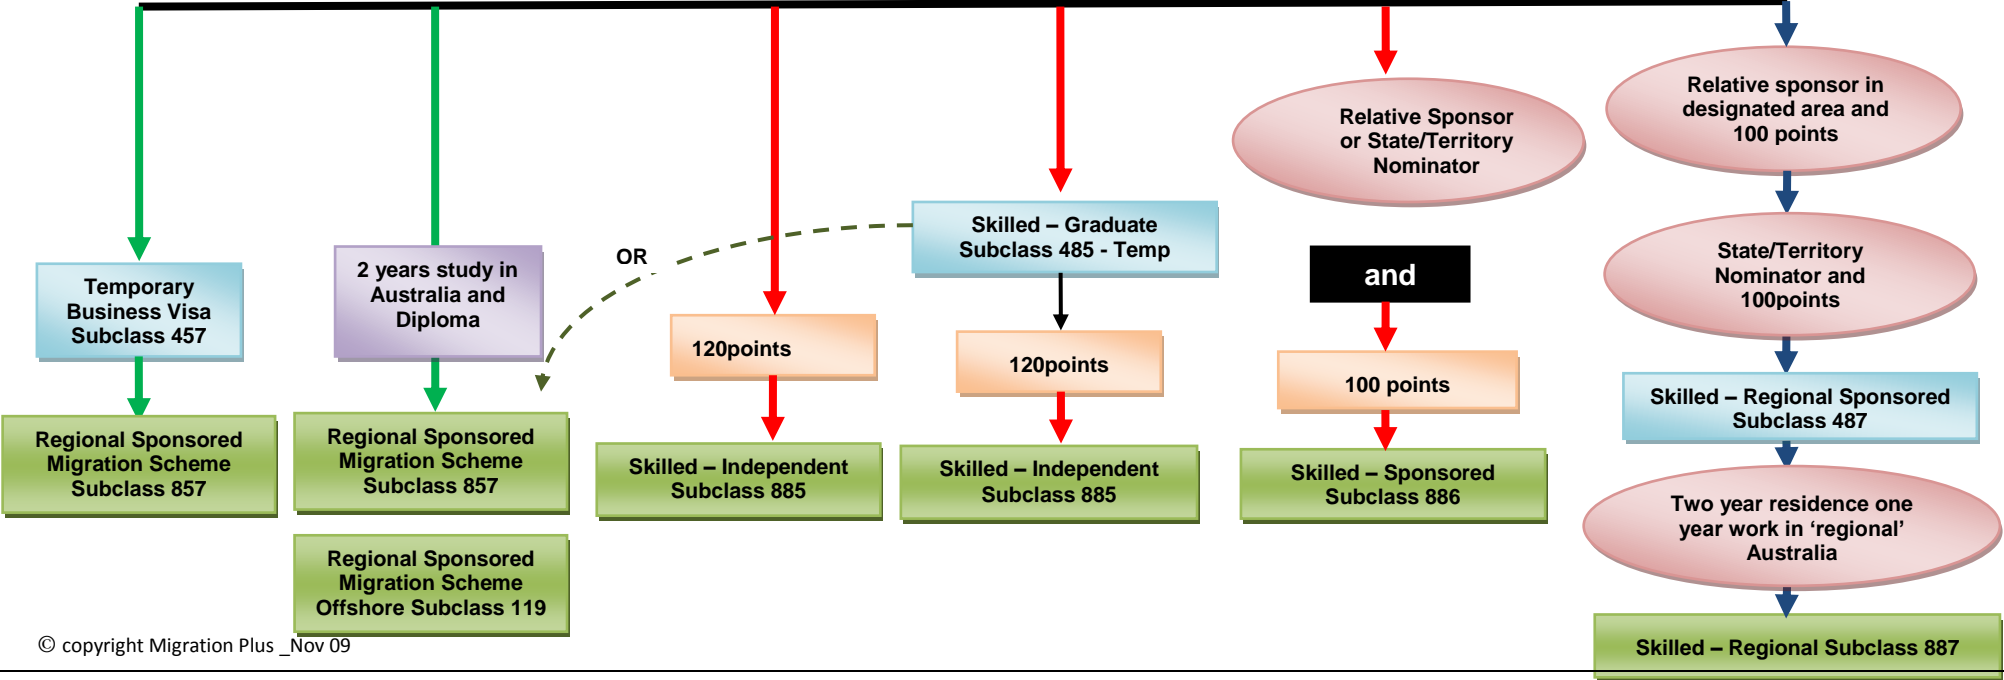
Temporary Business Visa Subclass 457

Regional Sponsored Migration Scheme Subclass 857

2 years study in Australia and Diploma

Regional Sponsored Migration Scheme Subclass 857

Regional Sponsored Migration Scheme Offshore Subclass 119

OR

120points

Skilled – Independent Subclass 885

Skilled – Graduate Subclass 485 - Temp

120points

Skilled – Independent Subclass 885

Relative Sponsor or State/Territory Nominator

and

100 points

Skilled – Sponsored Subclass 886

Relative sponsor in designated area and 100 points

State/Territory Nominator and 100points

Skilled – Regional Sponsored Subclass 487

Two year residence one year work in 'regional' Australia

Skilled – Regional Subclass 887

© copyright Migration Plus _Nov 09